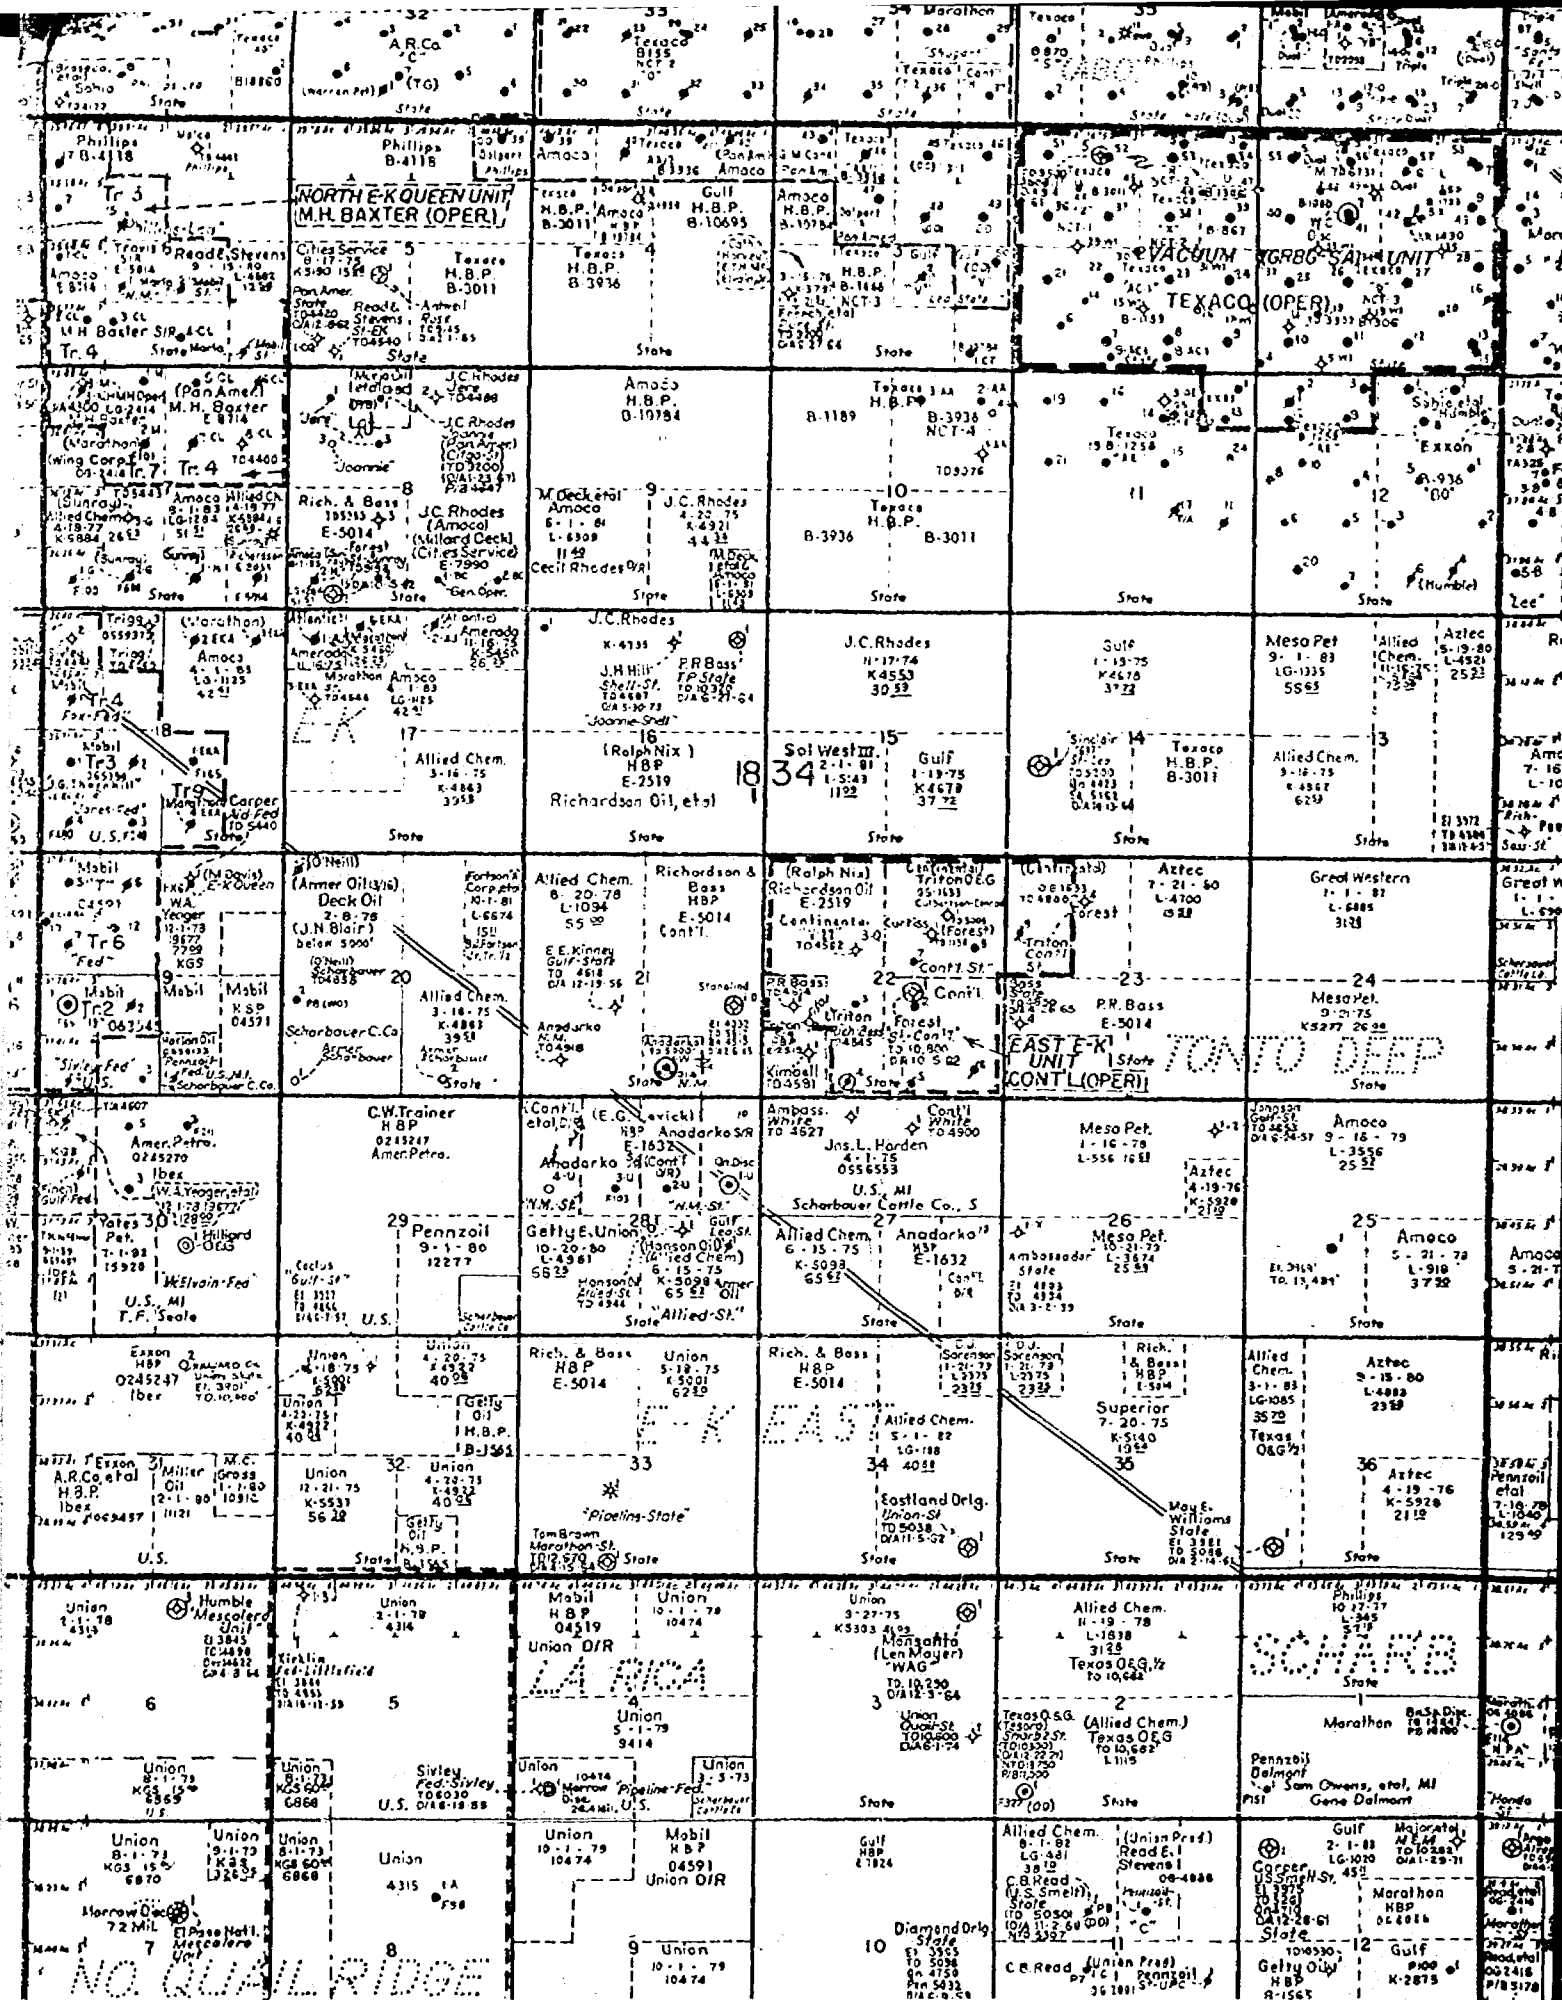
32
A.R.Co.
(TG)
State
33
Texaco
B155
NCT-2
State
34 Marathon
Texaco
State
35
Phillips
B-4118
Tr. 3
NORTH E-K QUEEN UNIT
M.H. BAXTER (OPER.)
Reade Stevens
Cities Service
5
Texaco
H.B.P.
B-3011
Read & Stevens
M.H. Baxter
Tr. 4
State
Amoco
Gulf
H.B.P.
B-10695
Texaco
H.B.P.
B-3936
4
State
Amoco
H.B.P.
B-10784
Texaco
H.B.P.
3
State
EVACUUM GRBG-SA UNIT
TEXACO (OPER.)
State
(Pan Amer.)
M.H. Baxter
Tr. 7
Tr. 4
J.C. Rhodes
Jeri
Joannie
8
Rich. & Bass
E-5014
J.C. Rhodes
(Amoco)
(Millard Deck)
(Cities Service)
E-7990
Gen. Oper.
Amoco
H.B.P.
B-10784
9
M. Deck et al
Amoco
J.C. Rhodes
4-20-75
K-4921
Cecil Rhodes
B-1189
Texaco
H.B.P.
B-3936
NCT-4
10
Texaco
H.B.P.
B-3936
B-3011
State
Texaco
B-1258
11
State
Sabine et al
Humble
Exxon
B-936
12
(Humble)
State
Trigg
(Marathon)
Amoco
Atlantic
Amerada
Marathon
Amoco
E-K
17
Allied Chem.
3-16-75
K-4863
State
Tr4
Fox-Fed
18
Mobil
Tr3
Tr9
Carper
U.S.
State
J.C. Rhodes
J.H. Hill
Shell-St.
P.R. Bass
TP State
Joannie-Shell
16
(Ralph Nix)
HBP
E-2519
Richardson Oil, et al
State
J.C. Rhodes
K4553
30
15
Sol West III
18 34
Gulf
K4678
37
State
Gulf
K4678
14
Sinclair
Texaco
H.B.P.
B-3011
State
Meso Pet.
9-1-83
LG-1335
55
Allied Chem.
13
Allied Chem.
3-16-75
K-4867
62
Aztec
5-19-80
L-4521
25
State
Mobil
Tr 6
Fed
Mobil
Tr2
Sivley Fed
U.S.
(M. Davis)
E-K Queen
W.A. Yeager
9
KGS
Mobil
Mobil
KSP
04571
(O'Neill)
(Armer Oil)
Deck Oil
2-8-76
(J.N. Blair)
below 5000'
20
Scharbauer C.Co.
Armer Scharbauer
State
Allied Chem.
3-16-75
K-4863
Allied Chem.
8-20-78
L-1094
55
E.E. Kinney
Gulf-State
21
Anadarko
N.M.
State N.M.
Richardson & Bass
HBP
E-5014
Cont'l.
Stanolind
(Ralph Nix)
Richardson Oil
E-2519
Continental
P.R. Bass
Triton
22
Forest
St.-Cont'l.
State
Kimbell
Cont'l.
Triton
Cont'l.
Forest
Triton
Cont'l. St.
Cont'l.
EAST E-K UNIT
CONT'L (OPER.)
State
23
P.R. Bass
E-5014
Aztec
7-21-60
L-4700
TONTO DEEP
Great Western
24
Meso Pet.
K5277
State
Amer. Petro.
Ibex
W.A. Yeager, et al
Yates
30
Hilliard
McElvain-Fed
U.S., MI
T.F. Seale
C.W. Trainer
HBP
Amer. Petro.
29 Pennzoil
9-1-80
12277
Cactus
Gulf-St.
U.S.
Scharbauer Cattle Co.
(Cont'l. et al)
(E.G. Levick)
Anadarko S/R
E-1632
Anadarko
N.M.-St.
Getty E. Union
28
Hanson Oil
(Allied Chem)
6-15-75
K-5098
65
Armer Oil
Hanson Oil
State
Allied-St.
Ambass.
White
Cont'l
White
Jas. L. Harden
4-1-75
0556553
U.S., MI
Scharbauer Cattle Co., S
27
Allied Chem.
6-15-75
K-5098
65
Anadarko
HBP
E-1632
Cont'l.
State
Meso Pet.
1-16-78
L-556
Aztec
4-19-76
26
Meso Pet.
Ambassador State
State
25
Amoco
9-18-79
L-3556
25
Amoco
5-21-73
L-918
37
State
Exxon
HBP
0245247
Ibex
Exxon
A.R.Co. et al
H.B.P.
Ibex
31
Miller Oil
M.C. Gross
U.S.
Union
Union
Union
Getty Oil
H.B.P.
B-1565
32
Union
12-21-75
K-5531
56
Union
Getty Oil
H.B.P.
State
Rich. & Bass
HBP
E-5014
Union
5-18-75
K-5001
E-K EAS
33
Pipeline-State
Tom Brown
Marathon-St.
State
Rich. & Bass
HBP
E-5014
Allied Chem.
34
Eastland Drlg.
Union-St.
State
C.J. Sorenson
Rich. & Bass
HBP
Superior
7-20-75
K-5140
35
May E. Williams
State
State
Allied Chem.
Texas O&G
36
Aztec
4-19-76
K-5928
State
Pennzoil et al
Union
Humble
Mescalero Unit
6
Kirklin
Fed-Littlefield
Union
5
Union
Sivley
Fed.-Sivley
U.S.
Mobil
HBP
04519
Union O/R
LA RICA
4
Union
5-1-79
9414
Union
Merrow
Pipeline-Fed.
U.S.
Union
Union
3-27-75
K5303
Monsanto
(Len Mayer)
WAG
3
Union
Quasar-St.
State
Allied Chem.
L-1838
Texas O&G
2
Texas O&G
(Tesoro)
(Allied Chem.)
Texas O&G
State
SCHARB
Phillips
State
1
Marathon
Pennzoil
Delmont
Sam Owens, et al, MI
Gene Delmont
Union
KGS
Union
Union
Merrow Disc.
72 Mil.
El Paso Nat'l.
Mescalero Unit
7
NO. QUAIL RIDGE
Union
KGS
Union
4315
8
Union
10-1-79
10474
9
Union
10-1-79
10474
Mobil
HBP
04591
Union O/R
Gulf
HBP
Diamond Drlg.
State
10
Allied Chem.
C.B. Read
(U.S. Smelt)
State
C.B. Read
(Union Prod.)
Read & Stevens
Pennzoil
11
Carper
US Smelt-St.
State
Getty Oil
HBP
Gulf
Majorette
Marathon
HBP
12
Gulf
K-2875